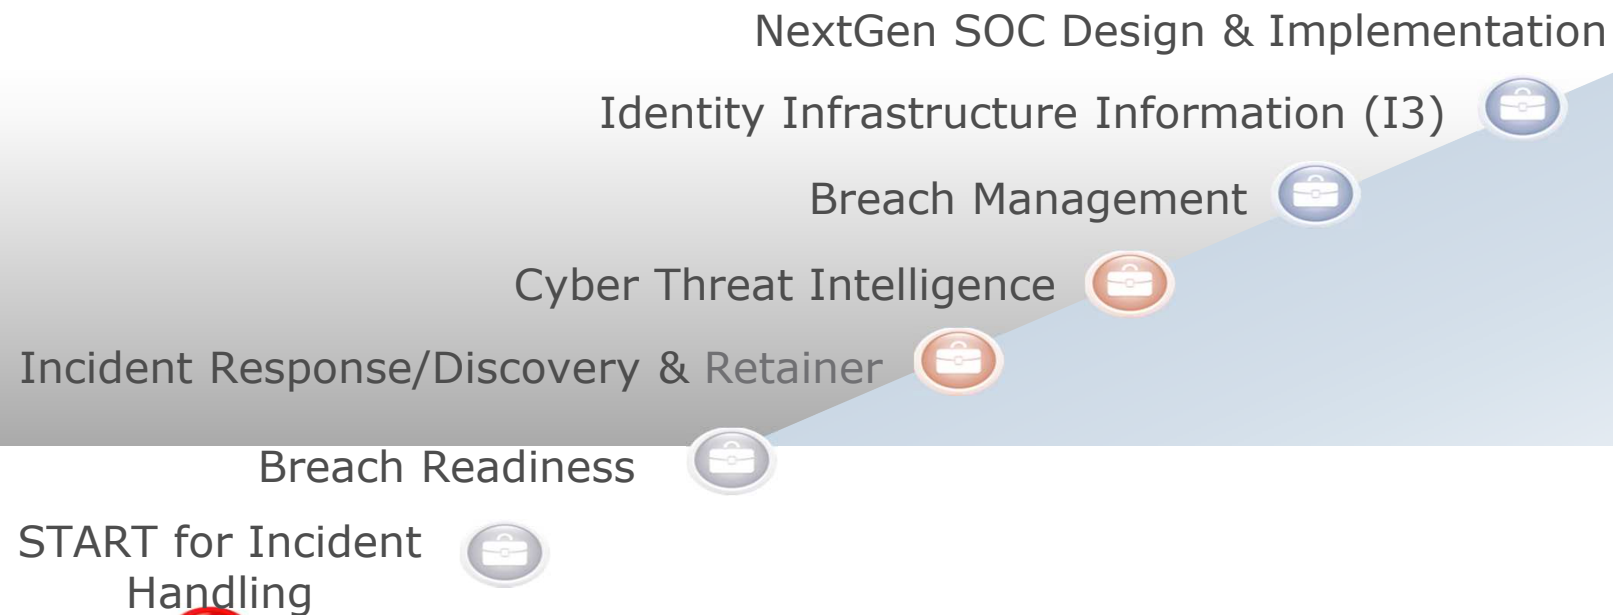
NextGen SOC Design & Implementation

Identity Infrastructure Information (I3)

Breach Management

Cyber Threat Intelligence

Incident Response/Discovery & Retainer

Breach Readiness

START for Incident Handling